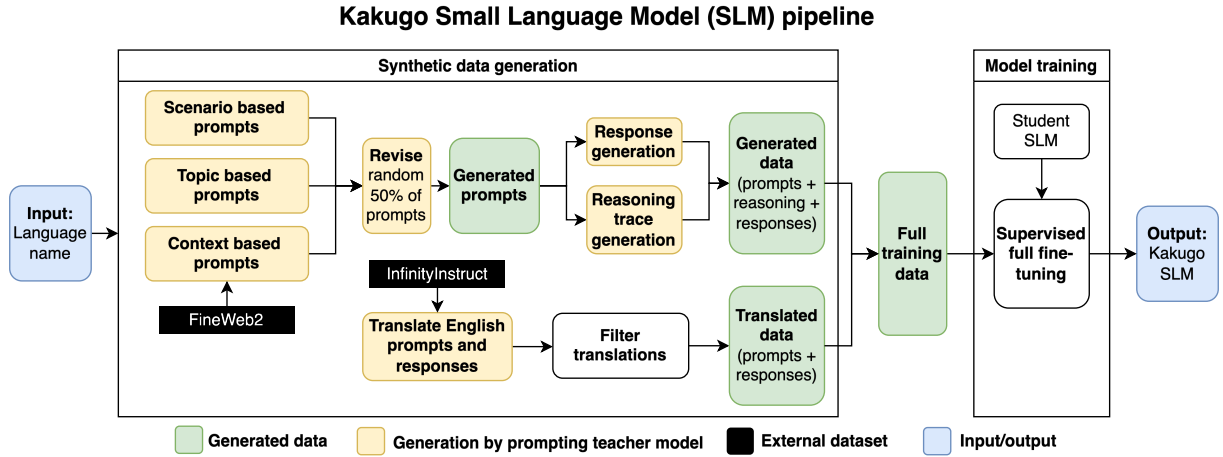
Kakugo Small Language Model (SLM) pipeline

Synthetic data generation

Model training

Input: Language name

Scenario based prompts

Topic based prompts

Context based prompts

FineWeb2

Revise random 50% of prompts

Generated prompts

Response generation

Reasoning trace generation

Generated data (prompts + reasoning + responses)

InfinityInstruct

Translate English prompts and responses

Filter translations

Translated data (prompts + responses)

Full training data

Student SLM

Supervised full fine-tuning

Output: Kakugo SLM

Generated data

Generation by prompting teacher model

External dataset

Input/output